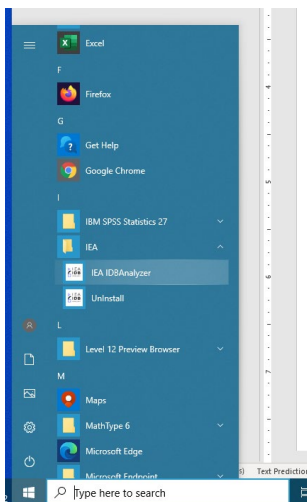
Excel

F

Firefox

G

Get Help

Google Chrome

I

IBM SPSS Statistics 27

IEA

IEA IDBAnalyzer

UnInstall

L

Level 12 Preview Browser

M

Maps

MathType 6

Microsoft Edge

Microsoft Endpoint

s) Text Predictio

Type here to search